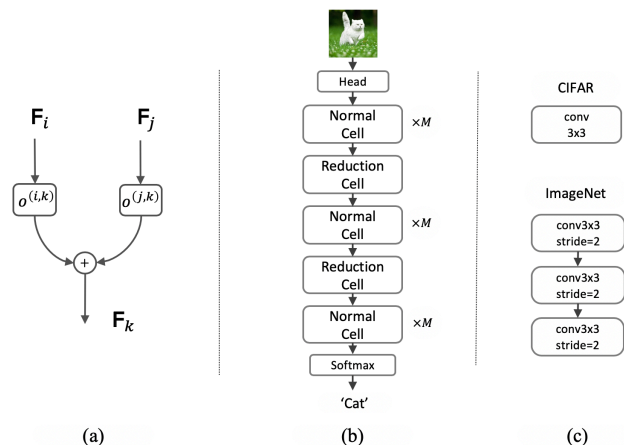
$\mathbf{F}_i$

$\mathbf{F}_j$

$o^{(i,k)}$

$o^{(j,k)}$

+

$\mathbf{F}_k$

Head

Normal Cell

$\times M$

Reduction Cell

Normal Cell

$\times M$

Reduction Cell

Normal Cell

$\times M$

Softmax

'Cat'

CIFAR

conv 3x3

ImageNet

conv3x3 stride=2

conv3x3 stride=2

conv3x3 stride=2

(a)

(b)

(c)